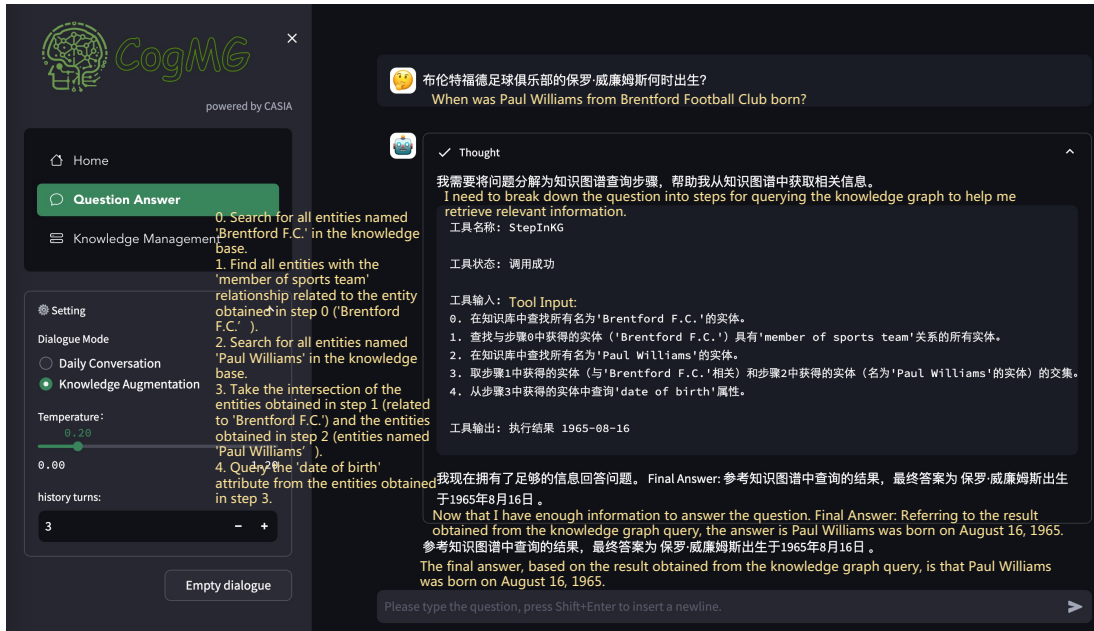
CogMG

powered by CASIA

Home

Question Answer

Knowledge Management

Setting

Dialogue Mode

Daily Conversation

Knowledge Augmentation

Temperature:

0.20

0.00

history turns:

3

Empty dialogue

0. Search for all entities named 'Brentford F.C.' in the knowledge base.
1. Find all entities with the 'member of sports team' relationship related to the entity obtained in step 0 ('Brentford F.C.').
2. Search for all entities named 'Paul Williams' in the knowledge base.
3. Take the intersection of the entities obtained in step 1 (related to 'Brentford F.C.') and the entities obtained in step 2 (entities named 'Paul Williams').
4. Query the 'date of birth' attribute from the entities obtained in step 3.

布伦特福德足球俱乐部的保罗·威廉姆斯何时出生?
When was Paul Williams from Brentford Football Club born?

Thought

我需要将问题分解为知识图谱查询步骤，帮助我从知识图谱中获取相关信息。
I need to break down the question into steps for querying the knowledge graph to help me retrieve relevant information.

工具名称: StepInKG

工具状态: 调用成功

工具输入: Tool Input:
0. 在知识库中查找所有名为'Brentford F.C.'的实体。
1. 查找与步骤0中获得的实体 ('Brentford F.C.') 具有'member of sports team'关系的所有实体。
2. 在知识库中查找所有名为'Paul Williams'的实体。
3. 取步骤1中获得的实体 (与'Brentford F.C.'相关) 和步骤2中获得的实体 (名为'Paul Williams'的实体) 的交集。
4. 从步骤3中获得的实体中查询'date of birth'属性。

工具输出: 执行结果 1965-08-16

我现在拥有了足够的信息回答问题。 Final Answer: 参考知识图谱中查询的结果，最终答案为 保罗·威廉姆斯出生于1965年8月16日 。
Now that I have enough information to answer the question. Final Answer: Referring to the result obtained from the knowledge graph query, the answer is Paul Williams was born on August 16, 1965.

参考知识图谱中查询的结果，最终答案为 保罗·威廉姆斯出生于1965年8月16日 。
The final answer, based on the result obtained from the knowledge graph query, is that Paul Williams was born on August 16, 1965.

Please type the question, press Shift+Enter to insert a newline.